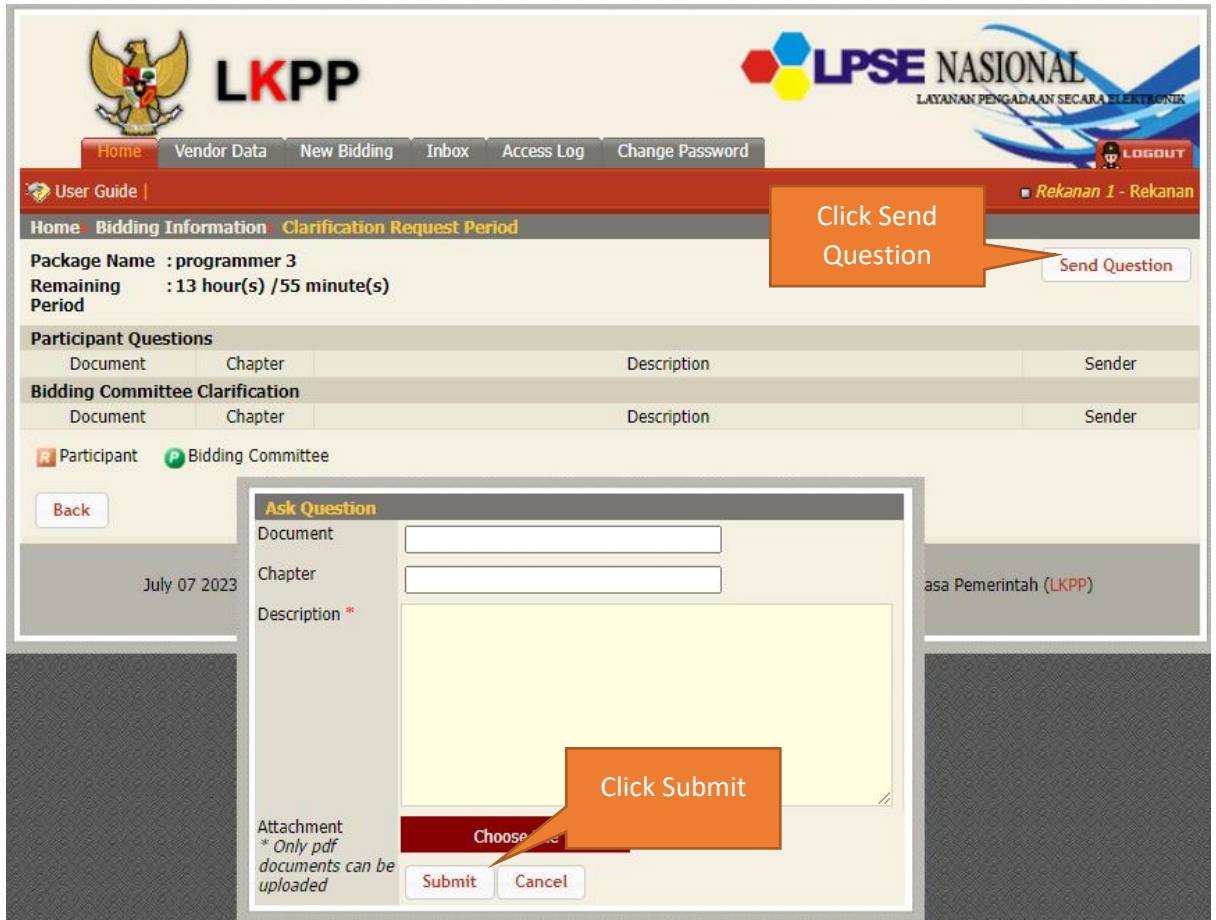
LKPP

LPSE NASIONAL
LAYANAN PENGADAAN SECARA ELEKTRONIK

Home | Vendor Data | New Bidding | Inbox | Access Log | Change Password

LOGOUT

User Guide |

Rekanan 1 - Rekanan

Home » Bidding Information » Clarification Request Period

Click Send Question

Package Name : programmer 3
Remaining Period : 13 hour(s) /55 minute(s)

Send Question

Participant Questions

| Document | Chapter | Description | Sender |
|---|---|---|---|

Bidding Committee Clarification

| Document | Chapter | Description | Sender |
|---|---|---|---|

R Participant P Bidding Committee

Back

July 07 2023

asa Pemerintah (LKPP)

Ask Question

Document

Chapter

Description *

Attachment
* Only pdf documents can be uploaded

Choose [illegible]

Click Submit

Submit Cancel